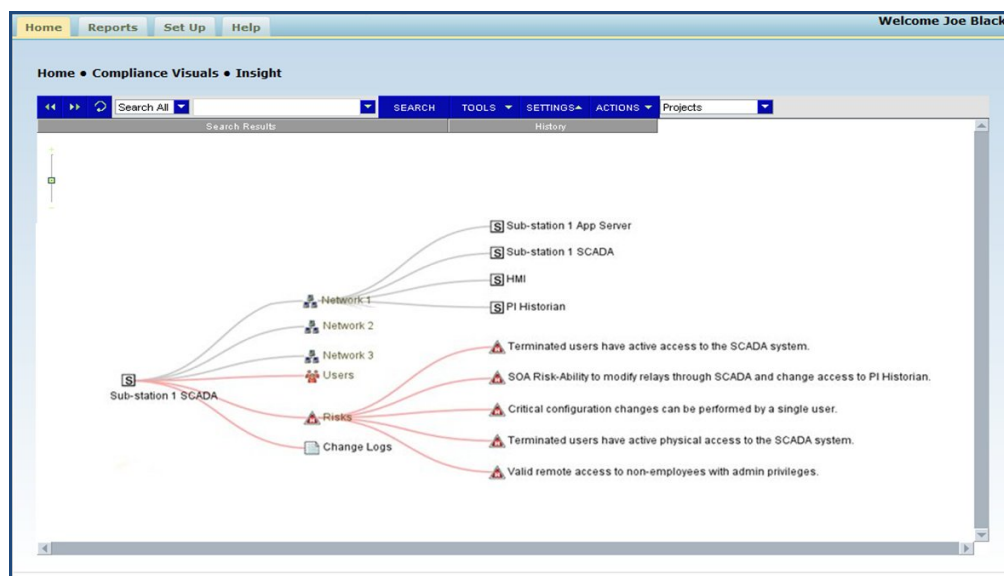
Home Reports Set Up Help

Welcome Joe Black

Home • Compliance Visuals • Insight

Search All

SEARCH TOOLS SETTINGS ACTIONS Projects

Search Results

History

Sub-station 1 App Server

Sub-station 1 SCADA

HMI

PI Historian

Network 1

Network 2

Network 3

Users

Sub-station 1 SCADA

Risks

Change Logs

Terminated users have active access to the SCADA system.

SOA Risk-Ability to modify relays through SCADA and change access to PI Historian.

Critical configuration changes can be performed by a single user.

Terminated users have active physical access to the SCADA system.

Valid remote access to non-employees with admin privileges.